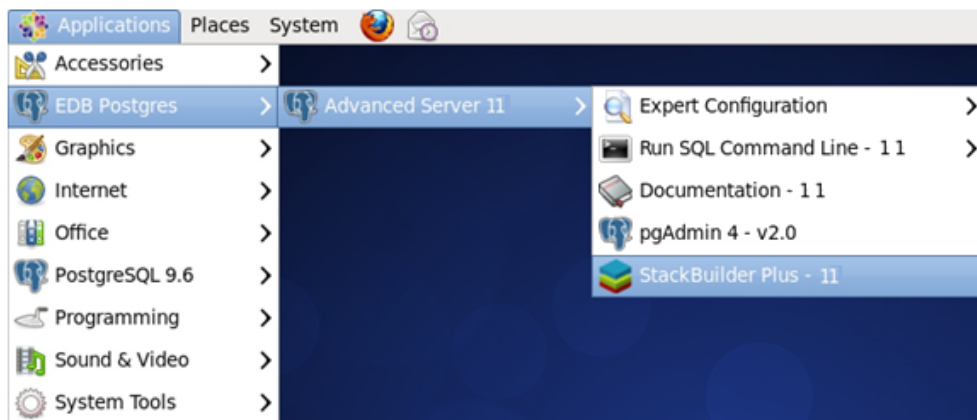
Applications Places System

Accessories
EDB Postgres
Graphics
Internet
Office
PostgreSQL 9.6
Programming
Sound & Video
System Tools

Advanced Server 11

Expert Configuration
Run SQL Command Line - 11
Documentation - 11
pgAdmin 4 - v2.0
StackBuilder Plus - 11